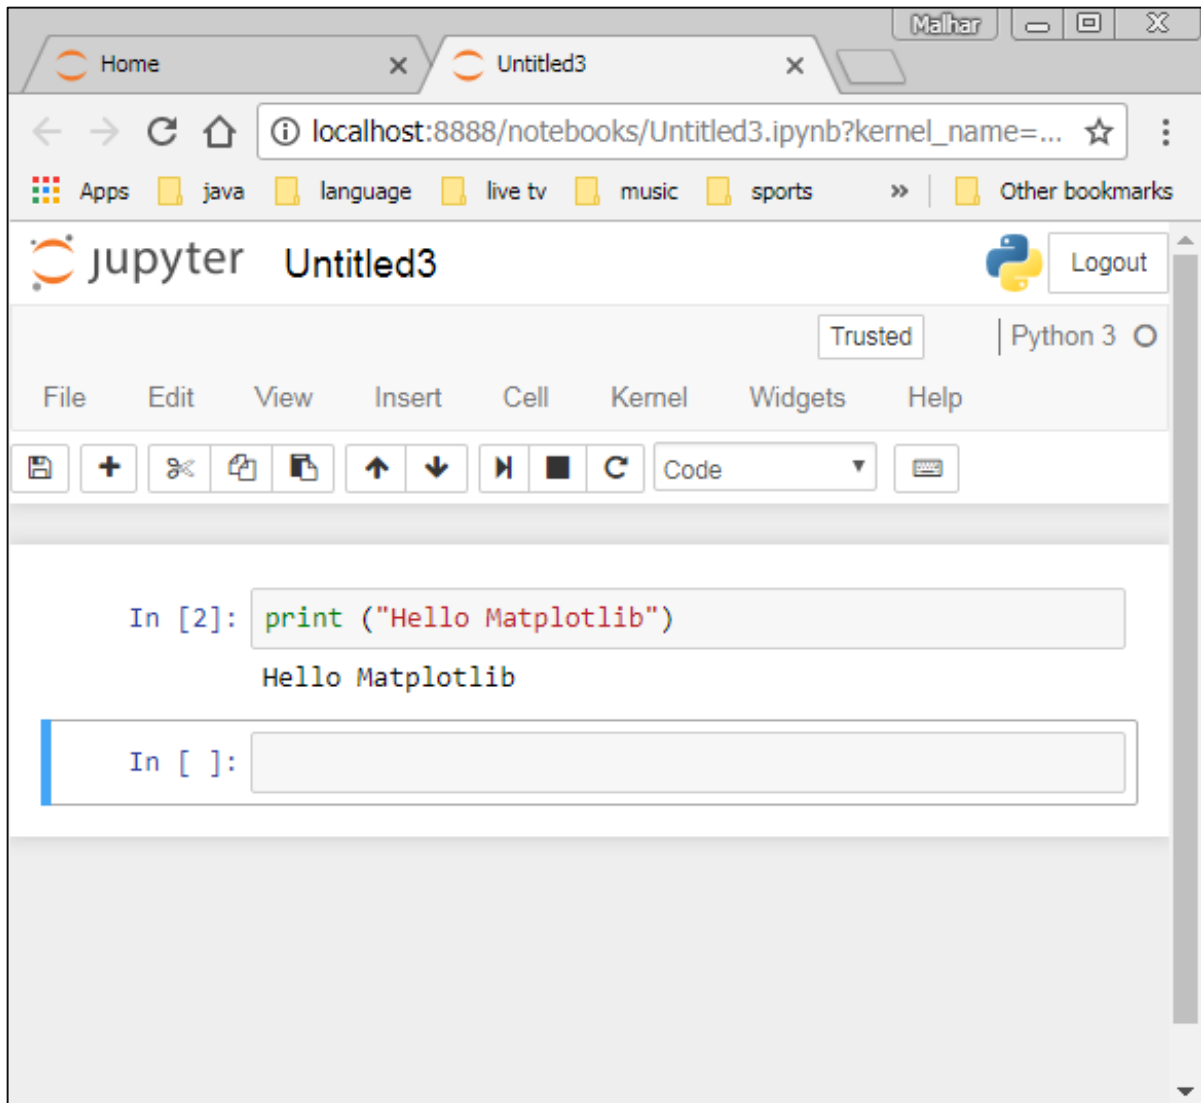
Malhar

Home

Untitled3

localhost:8888/notebooks/Untitled3.ipynb?kernel_name=...

Apps java language live tv music sports » Other bookmarks

jupyter Untitled3

Logout

Trusted

Python 3

File Edit View Insert Cell Kernel Widgets Help

Code

In [2]: print ("Hello Matplotlib")

Hello Matplotlib

In [ ]: